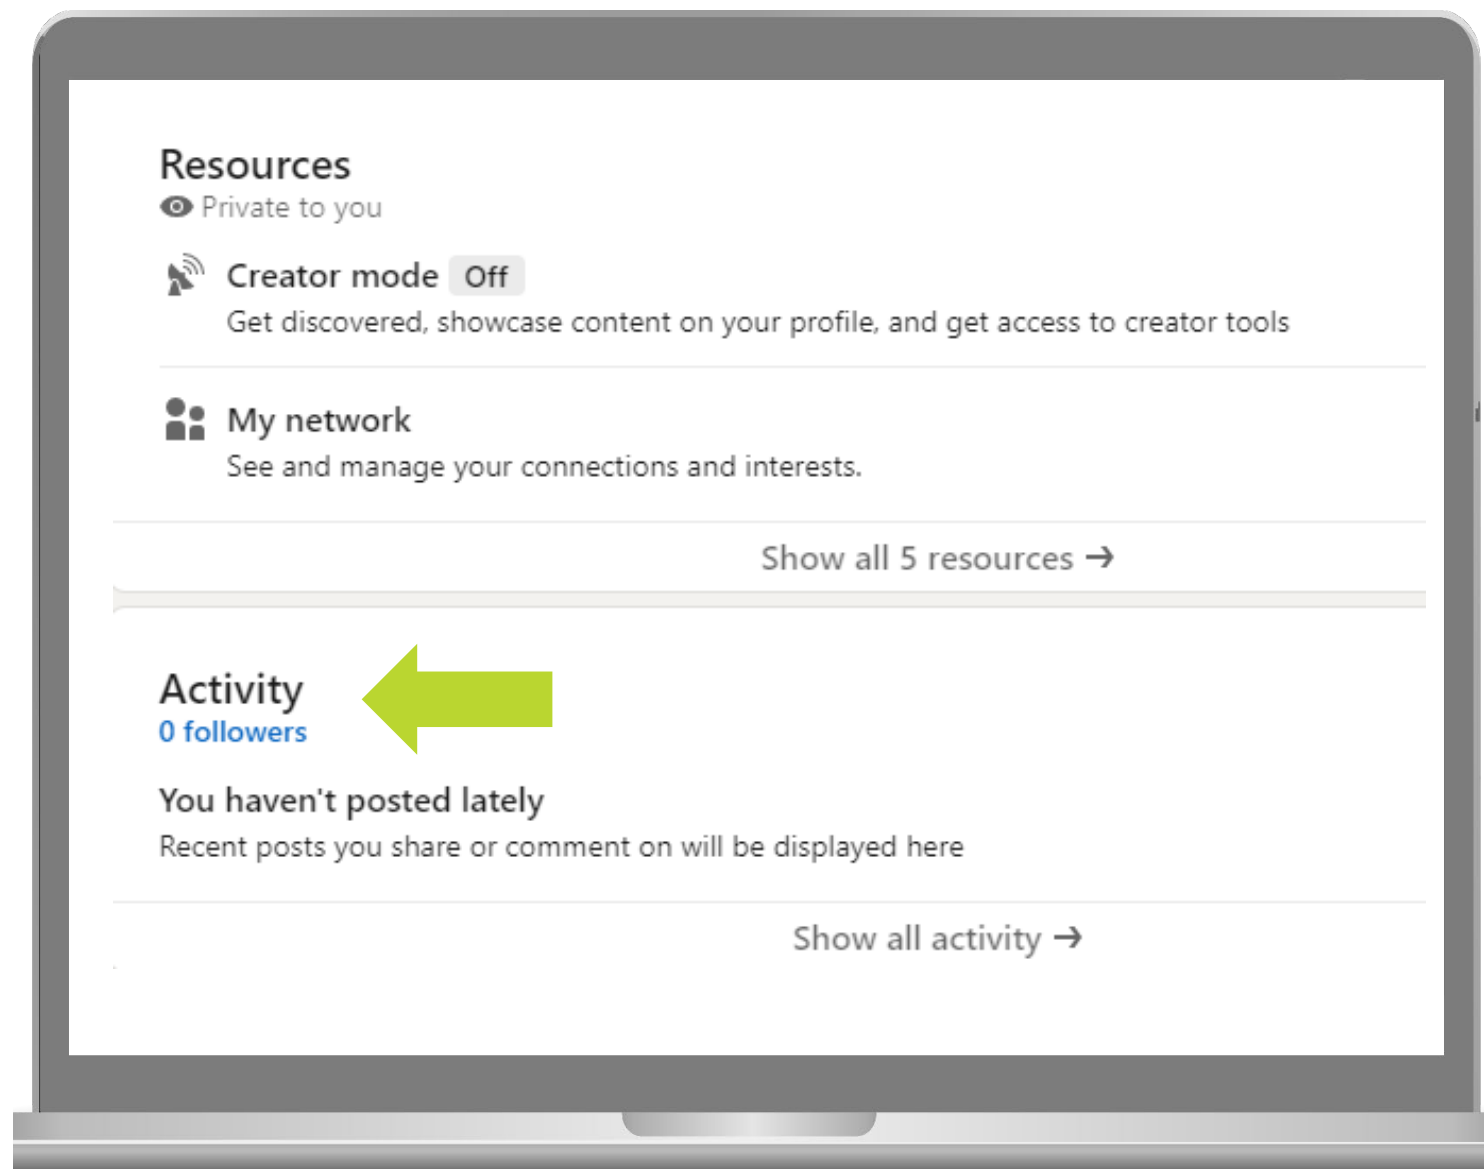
Resources
Private to you

Creator mode Off
Get discovered, showcase content on your profile, and get access to creator tools

My network
See and manage your connections and interests.

Show all 5 resources →

Activity
0 followers

You haven't posted lately
Recent posts you share or comment on will be displayed here

Show all activity →